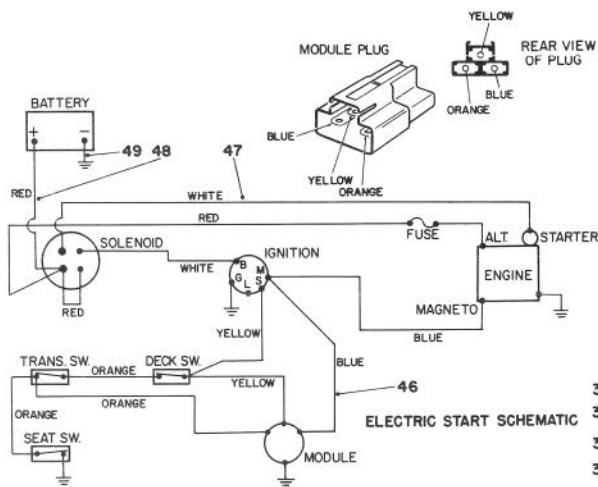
YELLOW
MODULE PLUG
REAR VIEW OF PLUG
BLUE
ORANGE
BLUE
YELLOW
ORANGE
BATTERY
+
−
49
48
47
RED
WHITE
RED
FUSE
ALT.
STARTER
SOLENOID
IGNITION
B
M
G
L
S
WHITE
ENGINE
RED
YELLOW
MAGNETO
BLUE
BLUE
TRANS. SW.
ORANGE
DECK SW.
YELLOW
46
ORANGE
ORANGE
ELECTRIC START SCHEMATIC
SEAT SW.
MODULE